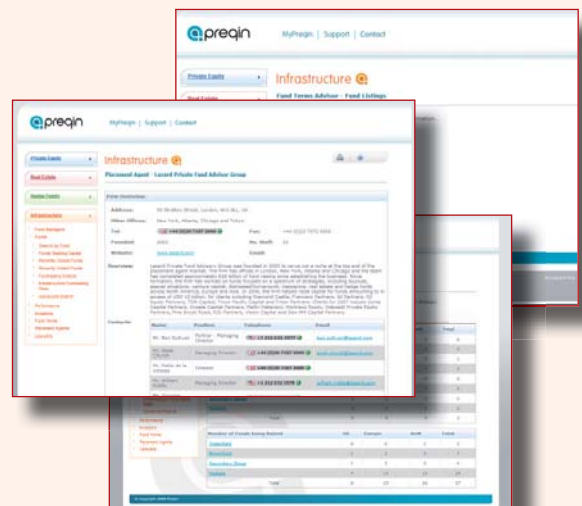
preqin MyPreqin | Support | Contact

Private Equity
Real Estate

Infrastructure

Fund Terms Advisor - Fund Listings

preqin MyPreqin | Support | Contact

Private Equity
Real Estate
Hedge Funds
Infrastructure

Infrastructure

Placement Agent - Lazard Private Fund Advisor Group

Firm Overview

Address:
Other Offices: New York, Atlanta, Chicago and Tokyo
Tel:
Fax:
Founded:
No. Staff:
Website:
Email:
Overview:

Contacts:

| Name | Position | Telephone | Email |
|---|---|---|---|
| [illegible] | Managing Director | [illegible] | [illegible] |
| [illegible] | Managing Director | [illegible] | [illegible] |
| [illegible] | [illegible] | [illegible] | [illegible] |
| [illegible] | Managing Director | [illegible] | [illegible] |

Number of Funds Being Raised

Total

© Copyright 2009 Preqin